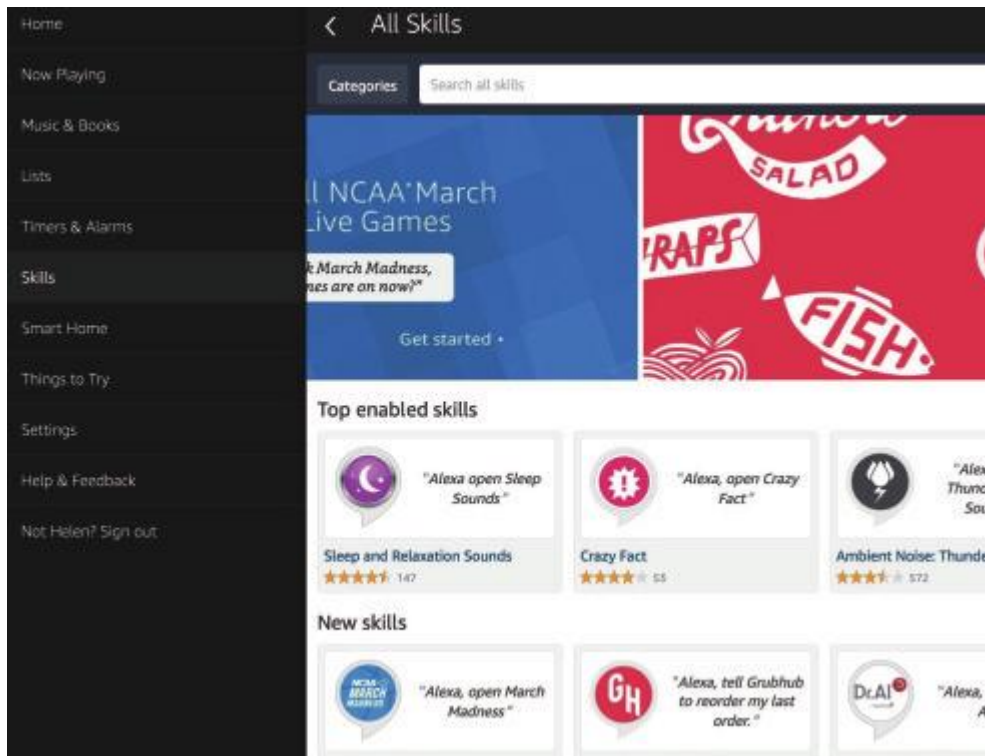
Home

Now Playing

Music & Books

Lists

Timers & Alarms

Skills

Smart Home

Things to Try

Settings

Help & Feedback

Not Helen? Sign out

< All Skills

Categories

Search all skills

l NCAA March
ive Games

k March Madness,
nes are on now?"

Get started ›

SALAD

RAPS

FISH

Top enabled skills

"Alexa open Sleep Sounds"

Sleep and Relaxation Sounds

147

"Alexa, open Crazy Fact"

Crazy Fact

55

"Alex
Thund
Sou

Ambient Noise: Thunde

572

New skills

MARCH MADNESS

"Alexa, open March Madness"

GH

"Alexa, tell Grubhub to reorder my last order."

Dr.AI

"Alexa,
A